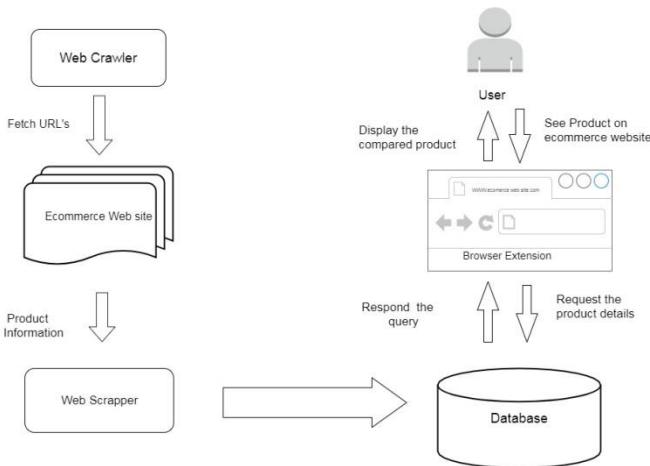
Web Crawler

Fetch URL's

Ecommerce Web site

Product Information

Web Scrapper

User

Display the compared product

See Product on ecommerce website

WWW.ecommerce.web.site.com

Browser Extension

Respond the query

Request the product details

Database